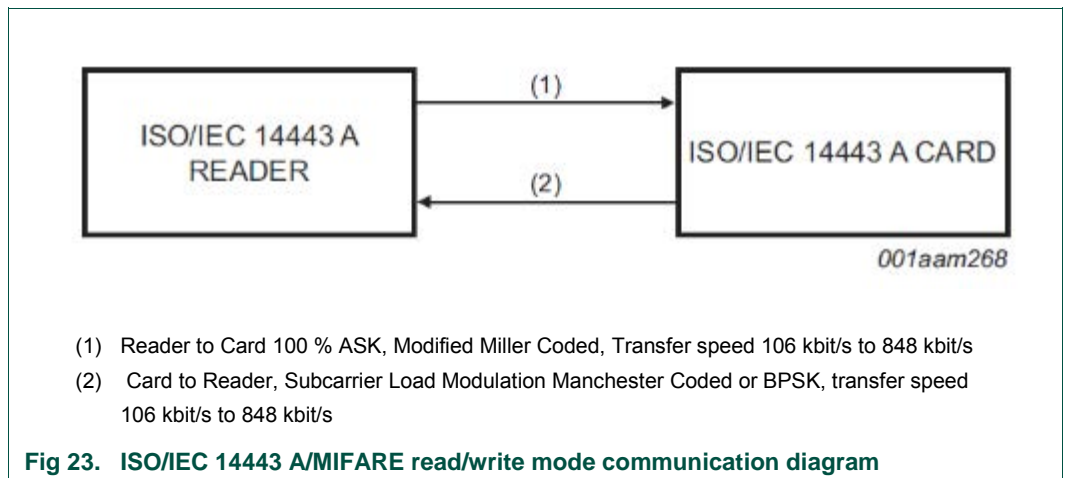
ISO/IEC 14443 A READER

(1)

(2)

ISO/IEC 14443 A CARD

001aam268

(1) Reader to Card 100 % ASK, Modified Miller Coded, Transfer speed 106 kbit/s to 848 kbit/s

(2) Card to Reader, Subcarrier Load Modulation Manchester Coded or BPSK, transfer speed 106 kbit/s to 848 kbit/s

Fig 23. ISO/IEC 14443 A/MIFARE read/write mode communication diagram